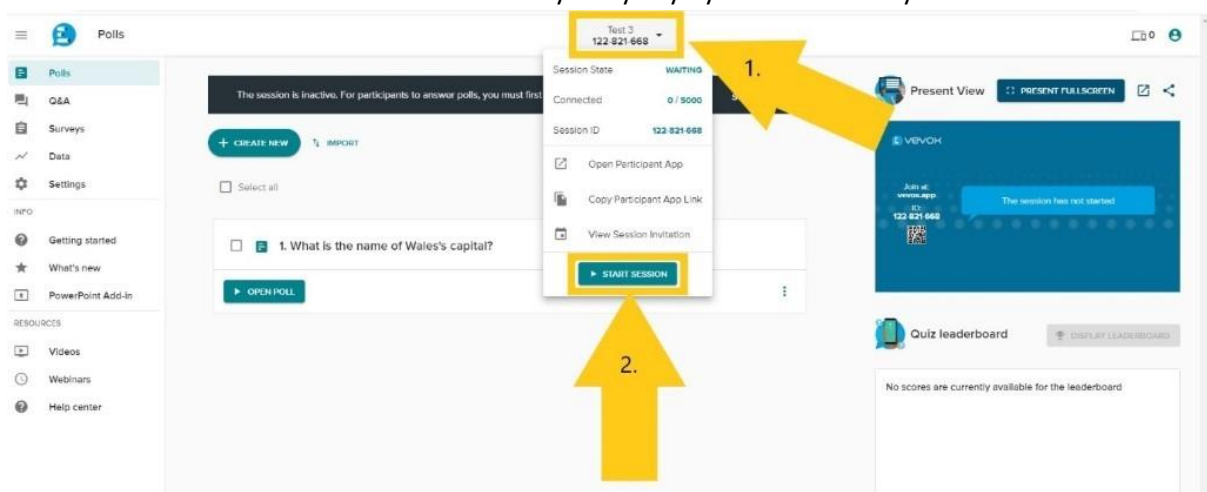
Polls

Test 3
122-821-668

0

Polls
Q&A
Surveys
Data
Settings
INFO
Getting started
What's new
PowerPoint Add-in
RESOURCES
Videos
Webinars
Help center

The session is inactive. For participants to answer polls, you must first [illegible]

+ CREATE NEW
IMPORT

Select all

1. What is the name of Wales's capital?

▶ OPEN POLL

Session State WAITING
Connected 0 / 5000
Session ID 122-821-668
Open Participant App
Copy Participant App Link
View Session Invitation
▶ START SESSION

1.

2.

Present View
PRESENT FULLSCREEN

vevox
Join at:
vevox.app
ID:
122-821-668
The session has not started

Quiz leaderboard
DISPLAY LEADERBOARD

No scores are currently available for the leaderboard